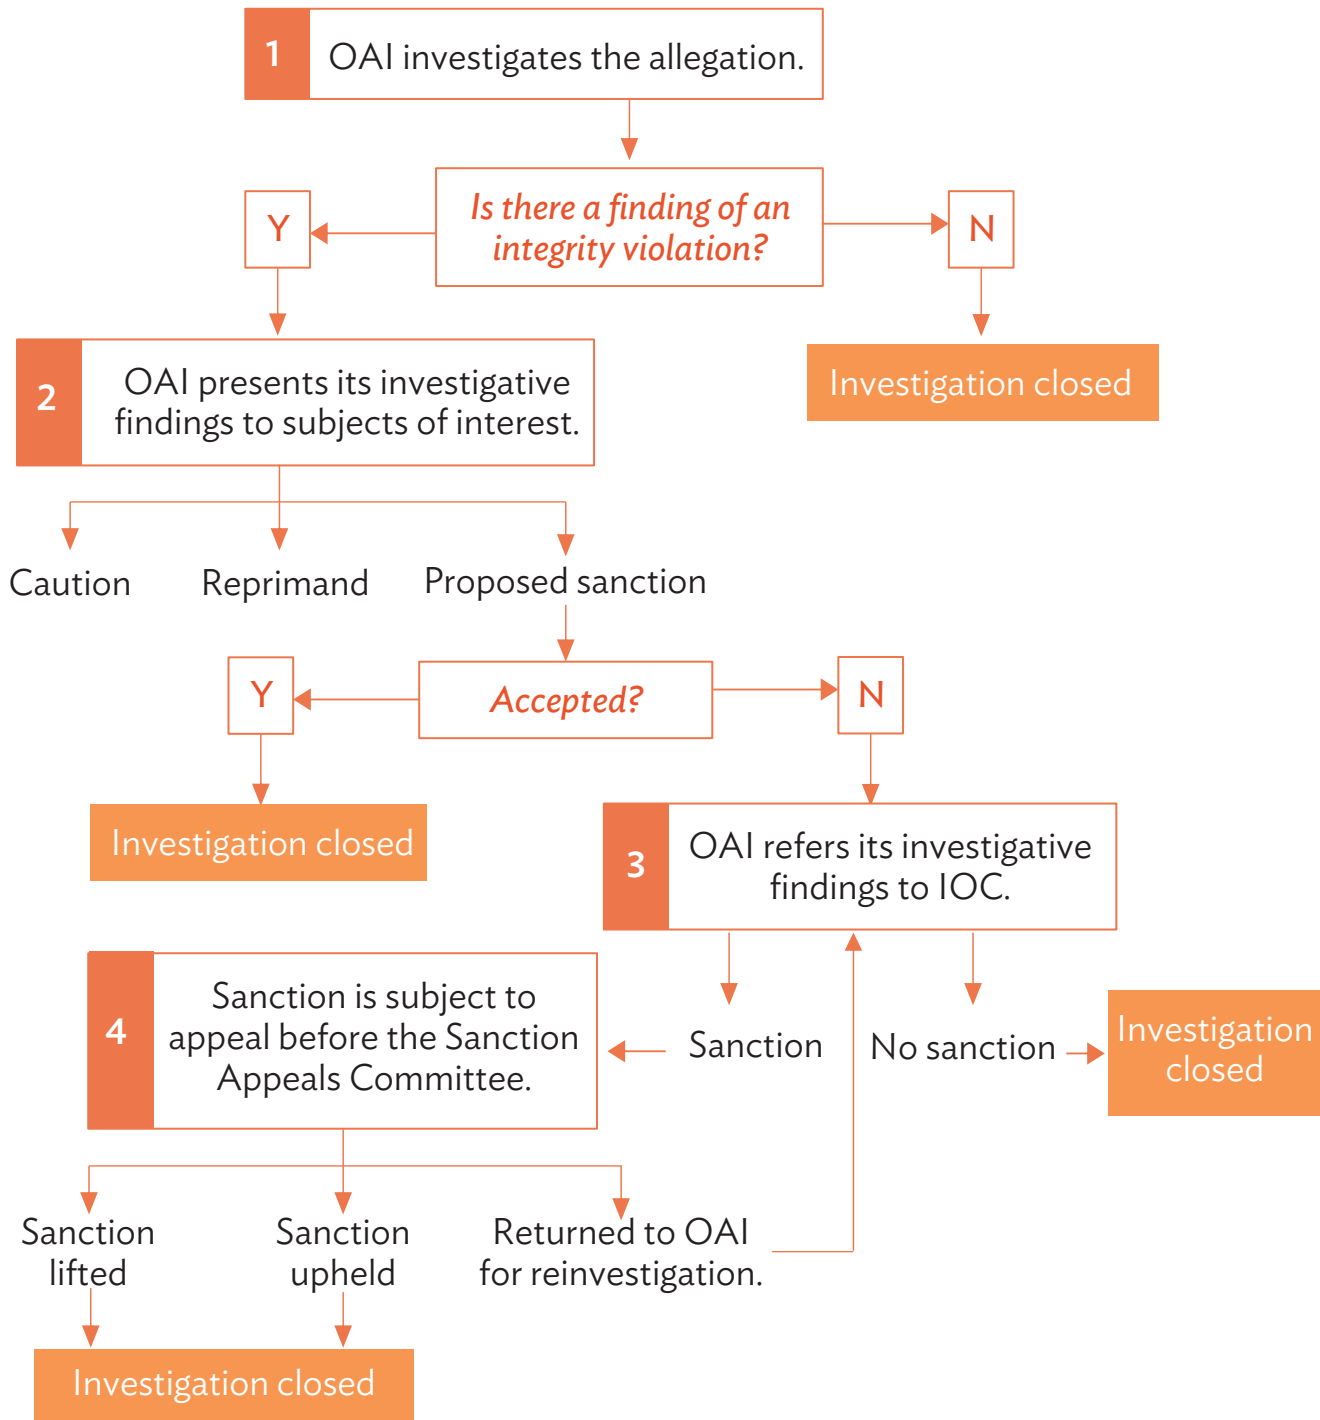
1 OAI investigates the allegation.

Is there a finding of an integrity violation?

Y

N

Investigation closed

2 OAI presents its investigative findings to subjects of interest.

Caution

Reprimand

Proposed sanction

Accepted?

Y

N

Investigation closed

3 OAI refers its investigative findings to IOC.

4 Sanction is subject to appeal before the Sanction Appeals Committee.

Sanction

No sanction

Investigation closed

Sanction lifted

Sanction upheld

Returned to OAI for reinvestigation.

Investigation closed